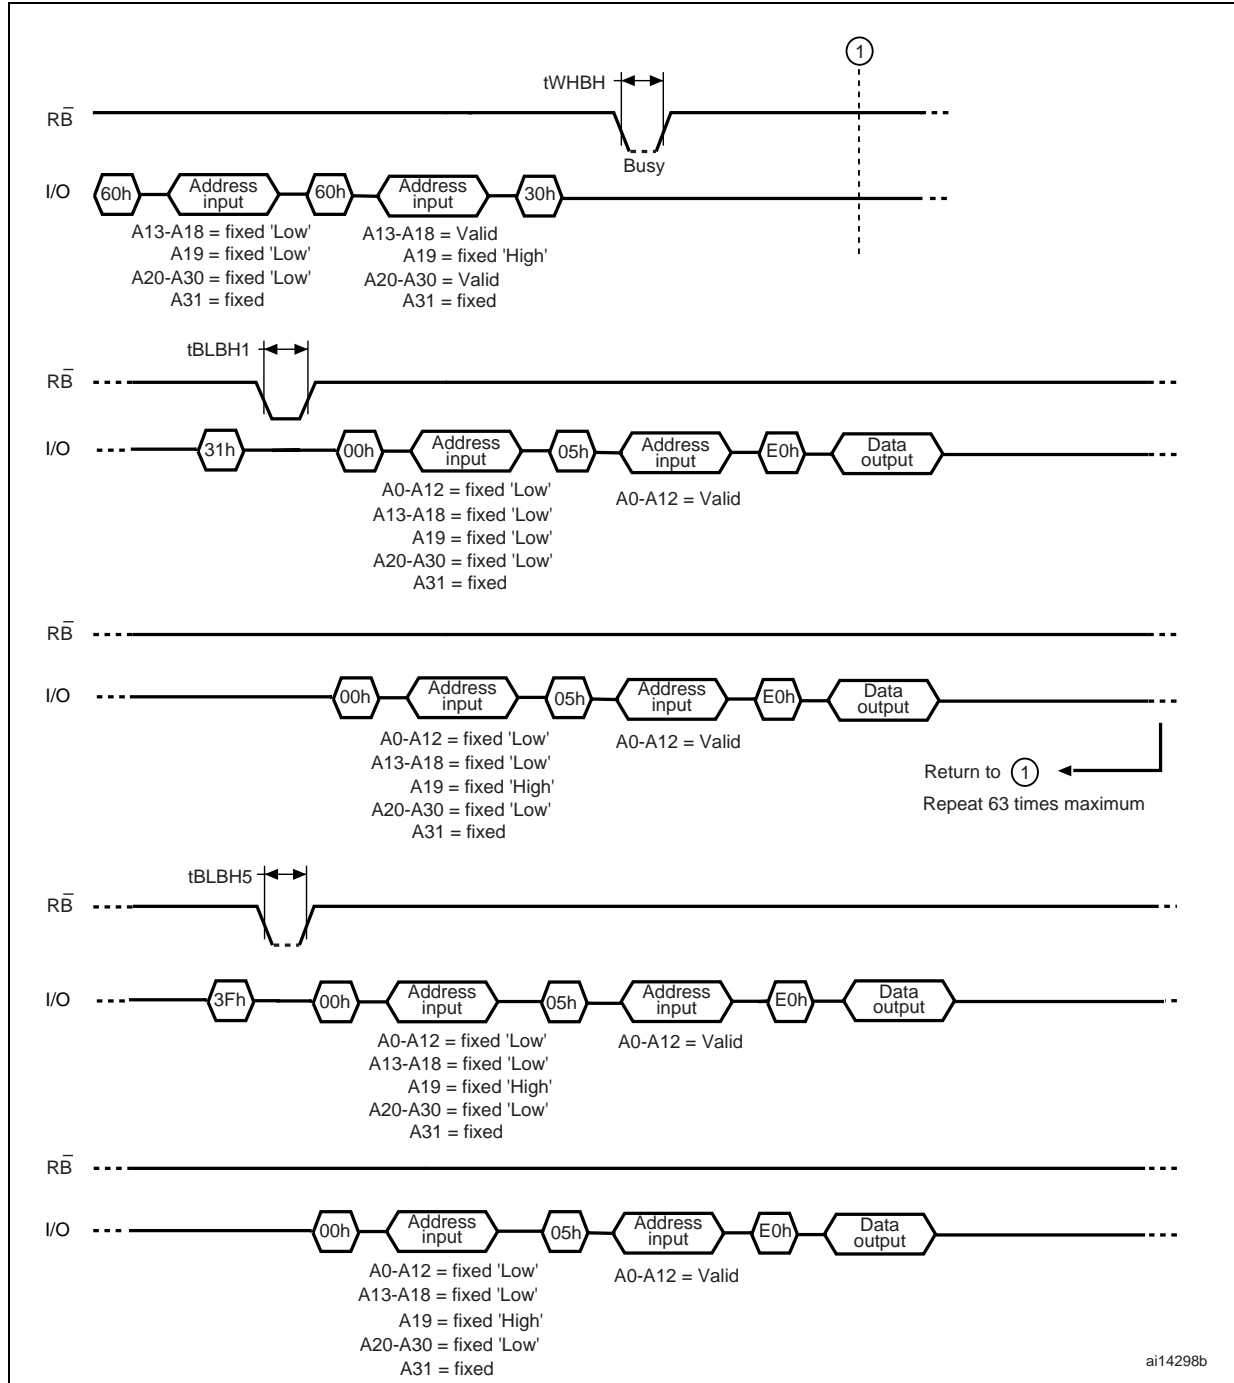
tWHBH
1
$R\bar{B}$
Busy
I/O
60h
Address input
60h
Address input
30h
A13-A18 = fixed 'Low'
A19 = fixed 'Low'
A20-A30 = fixed 'Low'
A31 = fixed
A13-A18 = Valid
A19 = fixed 'High'
A20-A30 = Valid
A31 = fixed

tBLBH1
$R\bar{B}$
I/O
31h
00h
Address input
05h
Address input
E0h
Data output
A0-A12 = fixed 'Low'
A13-A18 = fixed 'Low'
A19 = fixed 'Low'
A20-A30 = fixed 'Low'
A31 = fixed
A0-A12 = Valid

$R\bar{B}$
I/O
00h
Address input
05h
Address input
E0h
Data output
A0-A12 = fixed 'Low'
A13-A18 = fixed 'Low'
A19 = fixed 'High'
A20-A30 = fixed 'Low'
A31 = fixed
A0-A12 = Valid
Return to 1
Repeat 63 times maximum

tBLBH5
$R\bar{B}$
I/O
3Fh
00h
Address input
05h
Address input
E0h
Data output
A0-A12 = fixed 'Low'
A13-A18 = fixed 'Low'
A19 = fixed 'High'
A20-A30 = fixed 'Low'
A31 = fixed
A0-A12 = Valid

$R\bar{B}$
I/O
00h
Address input
05h
Address input
E0h
Data output
A0-A12 = fixed 'Low'
A13-A18 = fixed 'Low'
A19 = fixed 'High'
A20-A30 = fixed 'Low'
A31 = fixed
A0-A12 = Valid
ai14298b